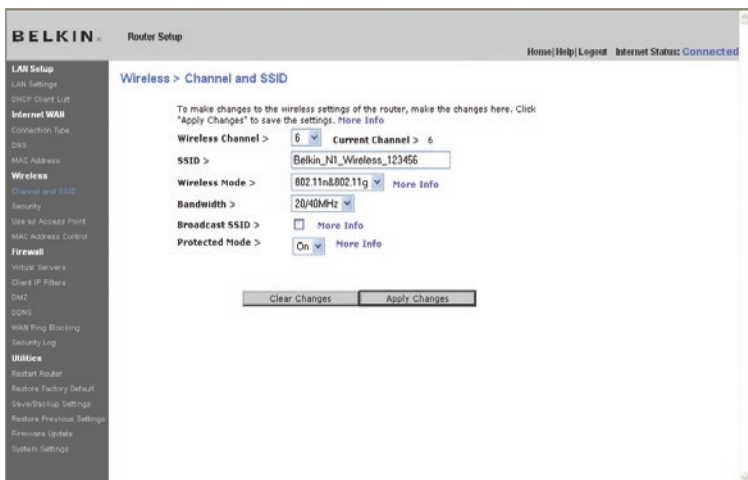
BELKIN.

Router Setup

Home | Help | Logout Internet Status: Connected

LAN Setup
LAN Settings
DHCP Client List
Internet WAN
Connection Type
DNS
MAC Address
Wireless
Channel and SSID
Security
Use as Access Point
MAC Address Control
Firewall
Virtual Servers
Client IP Filters
DMZ
DDNS
WAN Ping Blocking
Security Log
Utilities
Restart Router
Restore Factory Default
Save/Backup Settings
Restore Previous Settings
Firmware Update
System Settings

Wireless > Channel and SSID

To make changes to the wireless settings of the router, make the changes here. Click "Apply Changes" to save the settings. More Info

Wireless Channel > 6 Current Channel > 6

SSID > Belkin_N1_Wireless_123456

Wireless Mode > 802.11n&802.11g More Info

Bandwidth > 20/40MHz

Broadcast SSID > More Info

Protected Mode > On More Info

Clear Changes Apply Changes